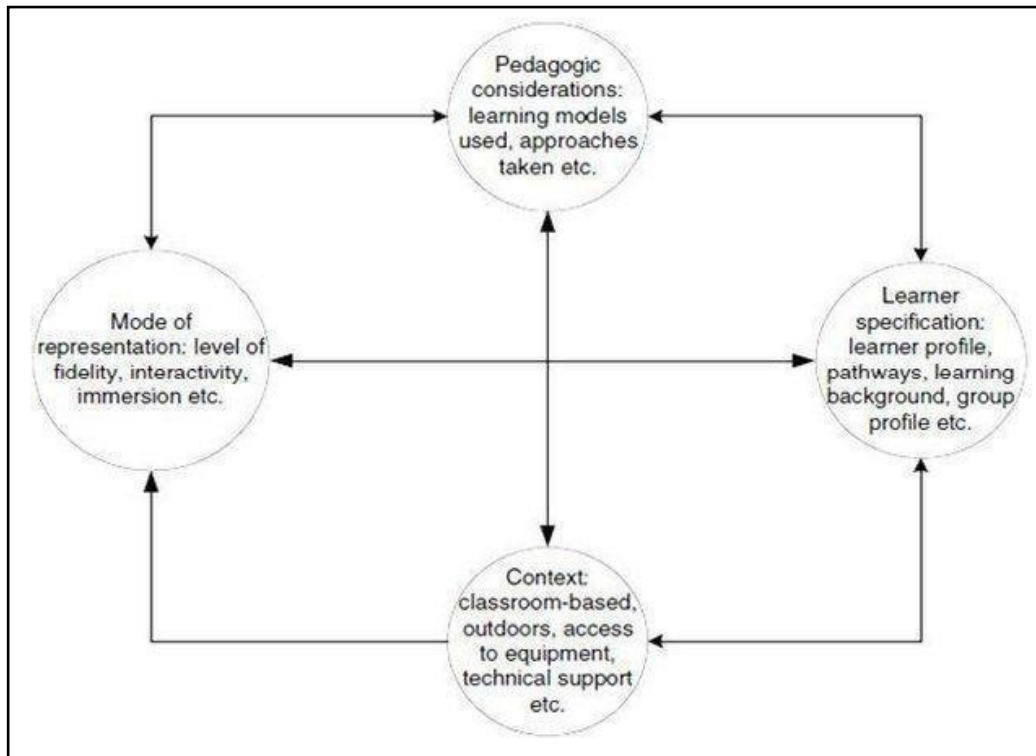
Pedagogic considerations: learning models used, approaches taken etc.

Mode of representation: level of fidelity, interactivity, immersion etc.

Learner specification: learner profile, pathways, learning background, group profile etc.

Context: classroom-based, outdoors, access to equipment, technical support etc.